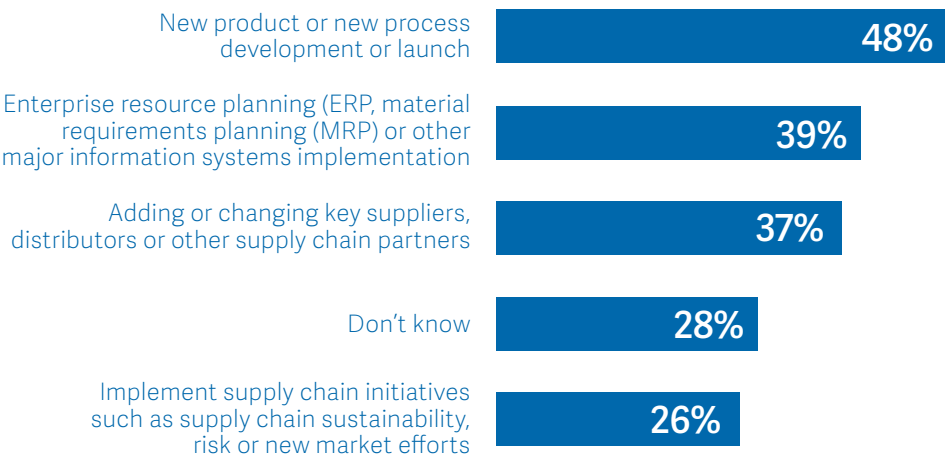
New product or new process development or launch
48%

Enterprise resource planning (ERP, material requirements planning (MRP) or other major information systems implementation
39%

Adding or changing key suppliers, distributors or other supply chain partners
37%

Don’t know
28%

Implement supply chain initiatives such as supply chain sustainability, risk or new market efforts
26%